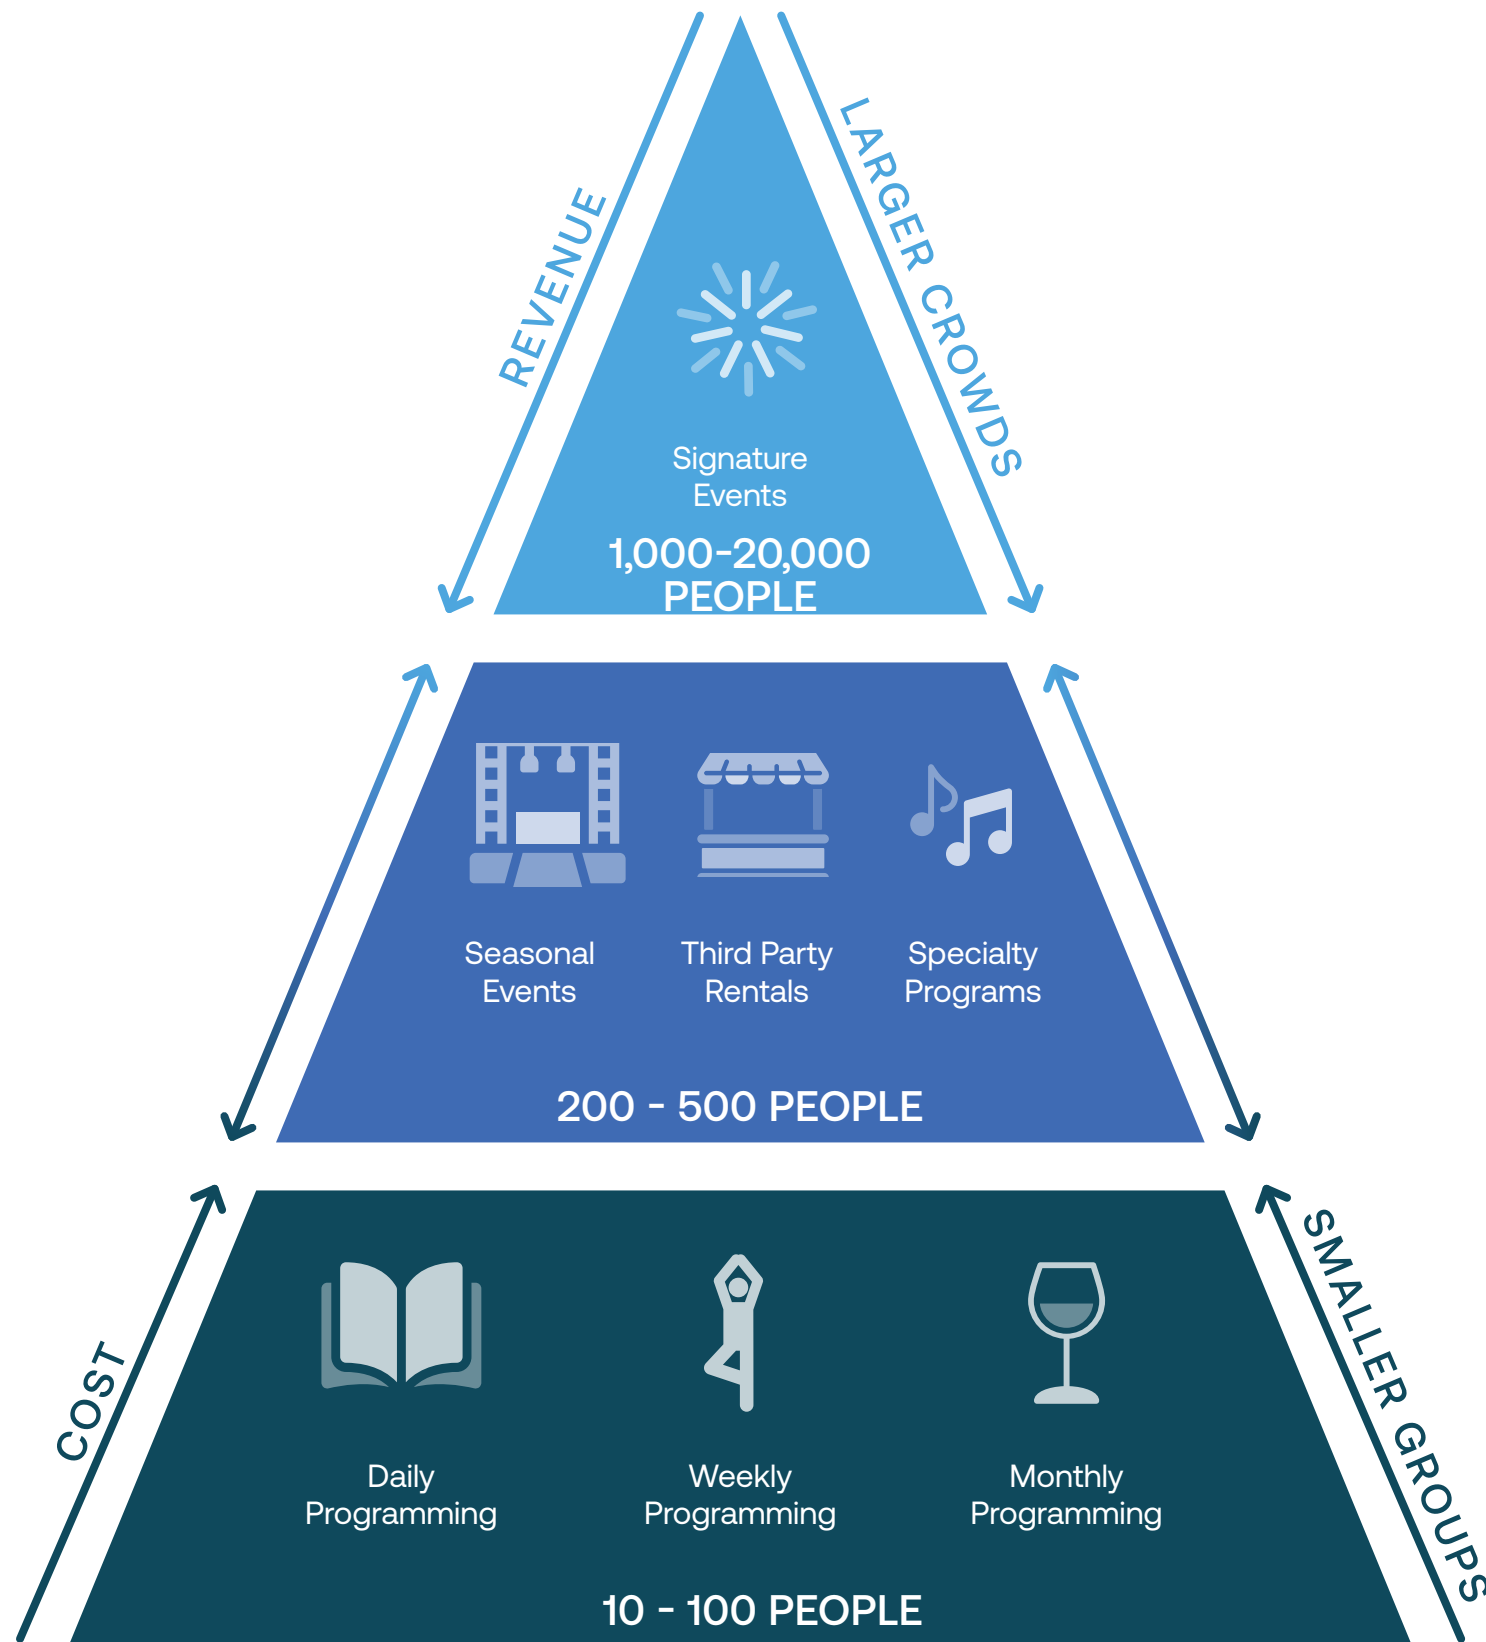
REVENUE

LARGER CROWDS

Signature Events

1,000-20,000 PEOPLE

Seasonal Events

Third Party Rentals

Specialty Programs

200 - 500 PEOPLE

COST

SMALLER GROUPS

Daily Programming

Weekly Programming

Monthly Programming

10 - 100 PEOPLE